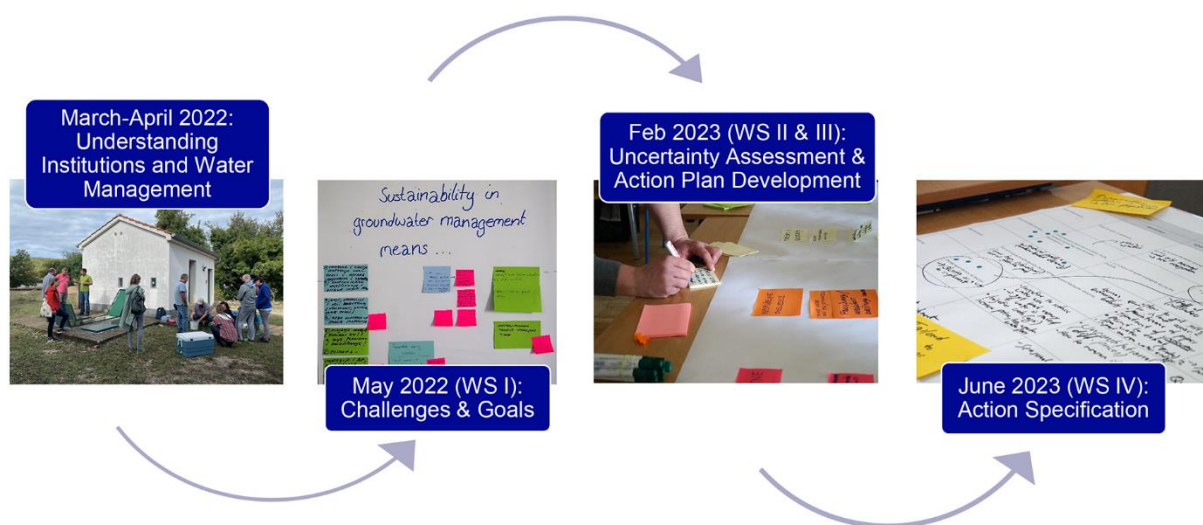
March-April 2022: Understanding Institutions and Water Management

Sustainability in groundwater management means ...

May 2022 (WS I): Challenges & Goals

Feb 2023 (WS II & III): Uncertainty Assessment & Action Plan Development

June 2023 (WS IV): Action Specification